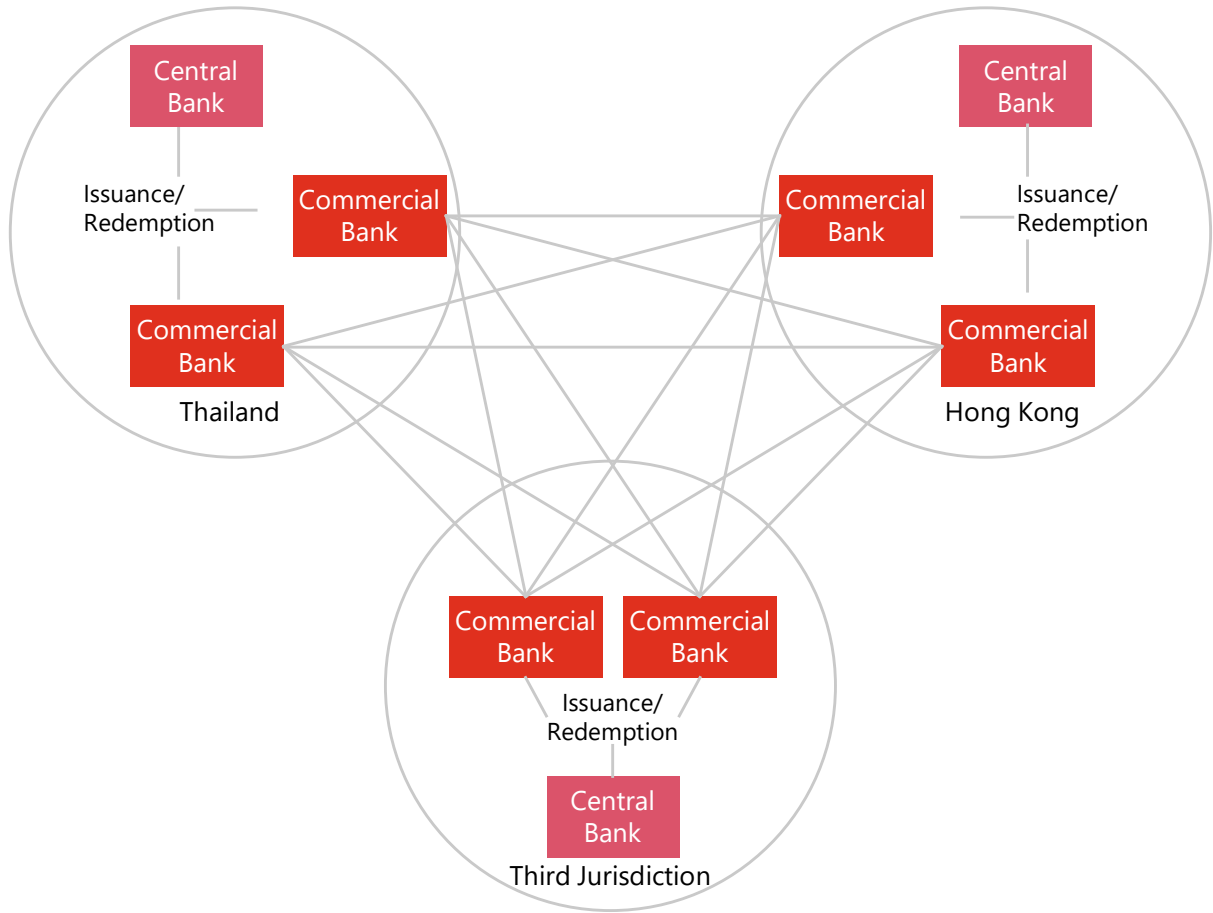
Central Bank

Issuance/ Redemption

Commercial Bank

Commercial Bank

Thailand

Central Bank

Commercial Bank

Issuance/ Redemption

Commercial Bank

Hong Kong

Commercial Bank

Commercial Bank

Issuance/ Redemption

Central Bank

Third Jurisdiction